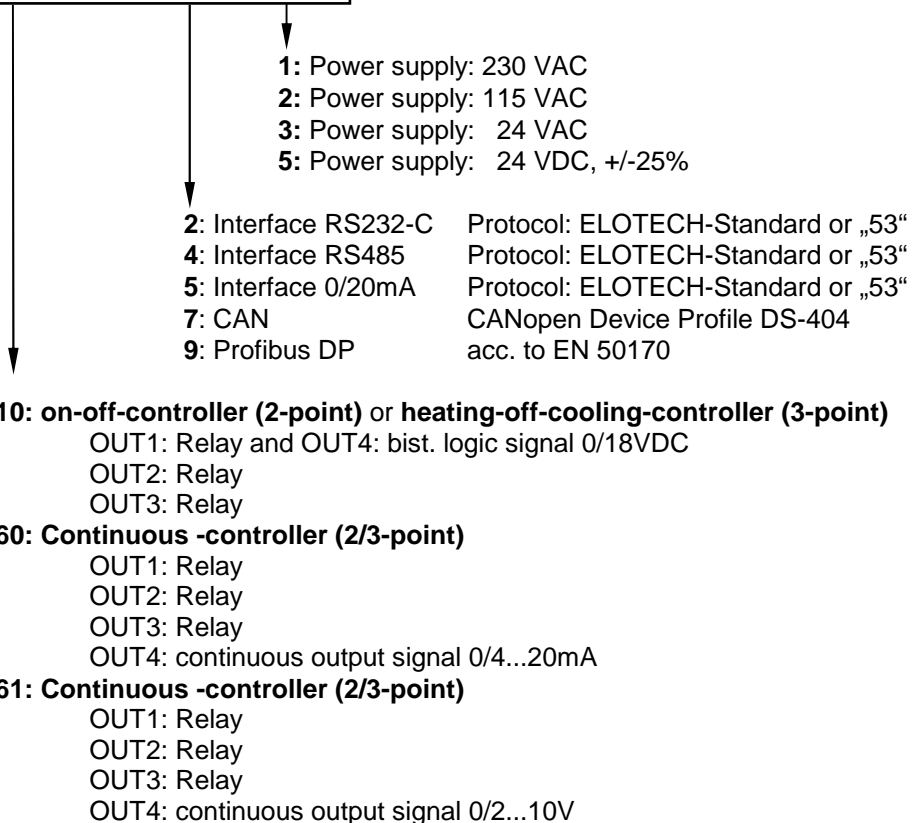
**1:** Power supply: 230 VAC
**2:** Power supply: 115 VAC
**3:** Power supply: 24 VAC
**5:** Power supply: 24 VDC, +/-25%

| | |
|---|---|
| **2**: Interface RS232-C | Protocol: ELOTECH-Standard or „53“ |
| **4**: Interface RS485 | Protocol: ELOTECH-Standard or „53“ |
| **5**: Interface 0/20mA | Protocol: ELOTECH-Standard or „53“ |
| **7**: CAN | CANopen Device Profile DS-404 |
| **9**: Profibus DP | acc. to EN 50170 |

**10: on-off-controller (2-point)** or **heating-off-cooling-controller (3-point)**
OUT1: Relay and OUT4: bist. logic signal 0/18VDC
OUT2: Relay
OUT3: Relay
**60: Continuous -controller (2/3-point)**
OUT1: Relay
OUT2: Relay
OUT3: Relay
OUT4: continuous output signal 0/4...20mA
**61: Continuous -controller (2/3-point)**
OUT1: Relay
OUT2: Relay
OUT3: Relay
OUT4: continuous output signal 0/2...10V